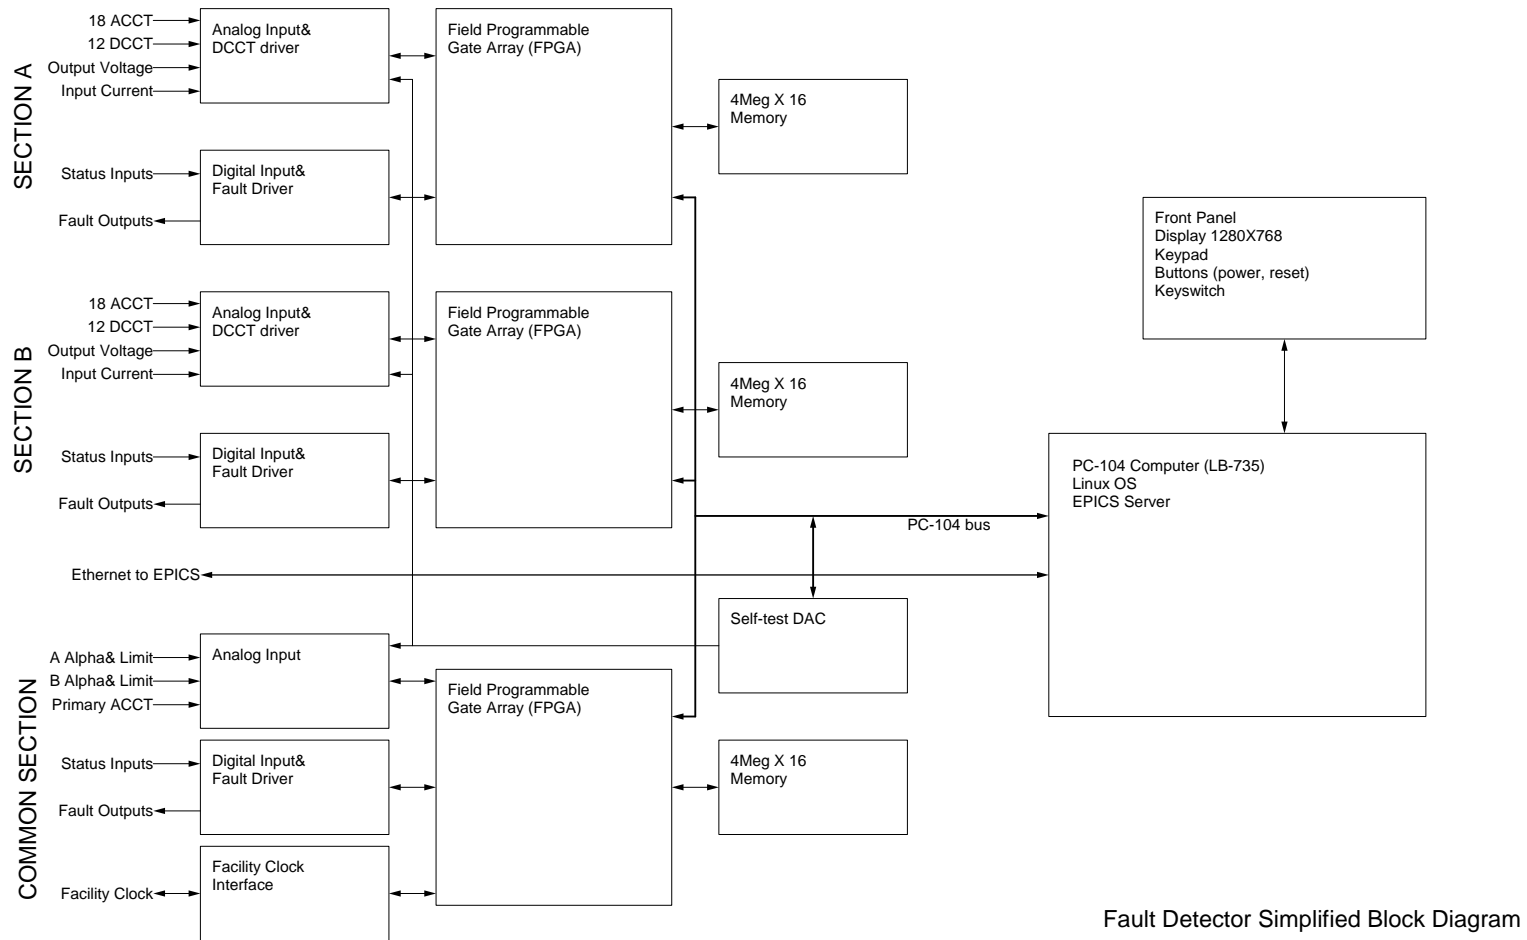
SECTION A

18 ACCT
12 DCCT
Output Voltage
Input Current

Analog Input&
DCCT driver

Field Programmable
Gate Array (FPGA)

4Meg X 16
Memory

Status Inputs
Fault Outputs

Digital Input&
Fault Driver

Front Panel
Display 1280X768
Keypad
Buttons (power, reset)
Keyswitch

SECTION B

18 ACCT
12 DCCT
Output Voltage
Input Current

Analog Input&
DCCT driver

Field Programmable
Gate Array (FPGA)

4Meg X 16
Memory

Status Inputs
Fault Outputs

Digital Input&
Fault Driver

PC-104 Computer (LB-735)
Linux OS
EPICS Server

PC-104 bus

Ethernet to EPICS

Self-test DAC

COMMON SECTION

A Alpha& Limit
B Alpha& Limit
Primary ACCT

Analog Input

Field Programmable
Gate Array (FPGA)

Status Inputs
Fault Outputs

Digital Input&
Fault Driver

4Meg X 16
Memory

Facility Clock

Facility Clock
Interface

Fault Detector Simplified Block Diagram